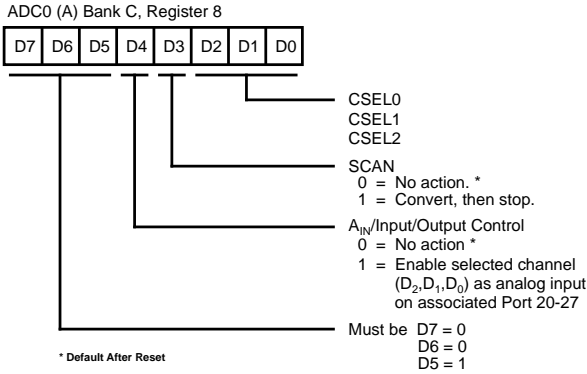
ADC0 (A) Bank C, Register 8

| D7 | D6 | D5 | D4 | D3 | D2 | D1 | D0 |
|---|---|---|---|---|---|---|---|

CSEL0
CSEL1
CSEL2

SCAN
0 = No action. *
1 = Convert, then stop.

$A_{IN}$/Input/Output Control
0 = No action *
1 = Enable selected channel ($D_2$,$D_1$,$D_0$) as analog input on associated Port 20-27

Must be D7 = 0
D6 = 0
D5 = 1

* Default After Reset